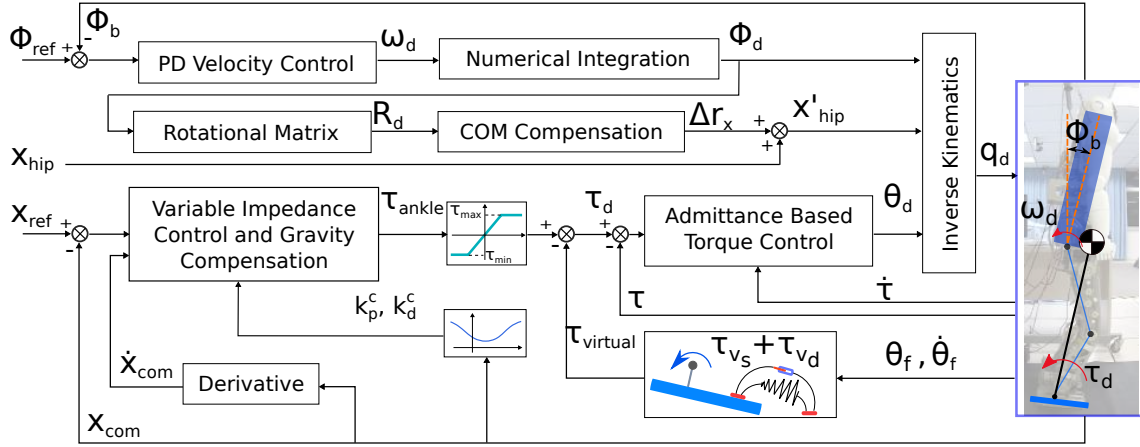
$\Phi_{ref}$ + $\Phi_b$ -

PD Velocity Control

$\omega_d$

Numerical Integration

$\Phi_d$

Rotational Matrix

$R_d$

COM Compensation

$\Delta r_x$

+ $x'_{hip}$ +

$x_{hip}$

Inverse Kinematics

$q_d$

$\Phi_b$

$\omega_d$

$x_{ref}$ + -

Variable Impedance Control and Gravity Compensation

$\tau_{ankle}$

$\tau_{max}$

$\tau_{min}$

+ - $\tau_d$ + -

Admittance Based Torque Control

$\theta_d$

$\tau$

$\dot{\tau}$

$k_p^c$, $k_d^c$

$\tau_{virtual}$

$\tau_{v_s}+\tau_{v_d}$

$\theta_f$, $\dot{\theta}_f$

$\tau_d$

$\dot{x}_{com}$

Derivative

$x_{com}$